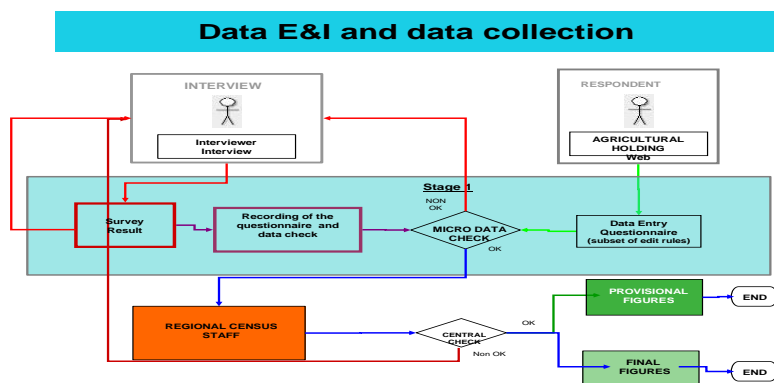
Data E&I and data collection

INTERVIEW

Interviewer Interview

RESPONDENT

AGRICULTURAL HOLDING Web

Stage 1

Survey Result

Recording of the questionnaire and data check

NON OK

MICRO DATA CHECK

OK

Data Entry Questionnaire (subset of edit rules)

REGIONAL CENSUS STAFF

CENTRAL CHECK

OK

Non OK

PROVISIONAL FIGURES

END

FINAL FIGURES

END